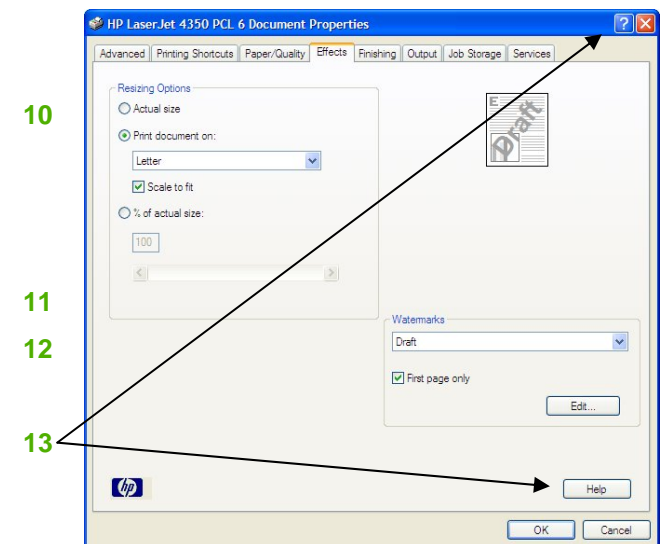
HP LaserJet 4350 PCL 6 Document Properties

Advanced | Printing Shortcuts | Paper/Quality | Effects | Finishing | Output | Job Storage | Services

Resizing Options

Actual size

Print document on:

Letter

Scale to fit

% of actual size:

100

Draft

Watermarks

Draft

First page only

Edit...

Help

OK

Cancel

10

11

12

13